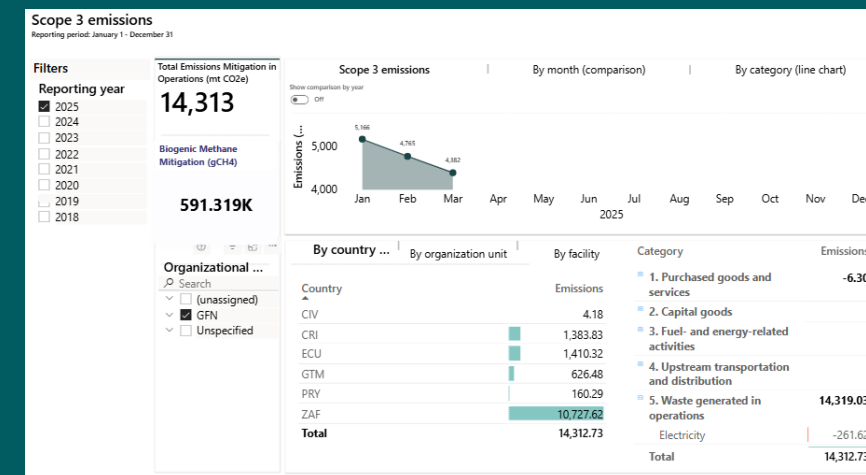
Scope 3 emissions
Reporting period: January 1 - December 31

Filters
Reporting year
2025
2024
2023
2022
2021
2020
2019
2018

Total Emissions Mitigation in Operations (mt CO2e)
14,313

Biogenic Methane Mitigation (gCH4)
591.319K

Organizational ...
Search
(unassigned)
GFN
Unspecified

Scope 3 emissions | By month (comparison) | By category (line chart)

Show comparison by year
Off

Emissions (...
5,000
4,000
5,166
4,765
4,382
Jan Feb Mar Apr May Jun Jul Aug Sep Oct Nov Dec
2025

By country ... | By organization unit | By facility

| Country | Emissions |
|---|---|
| CIV | 4.18 |
| CRI | 1,383.83 |
| ECU | 1,410.32 |
| GTM | 626.48 |
| PRY | 160.29 |
| ZAF | 10,727.62 |
| Total | 14,312.73 |

| Category | Emissions |
|---|---|
| 1. Purchased goods and services | -6.30 |
| 2. Capital goods | |
| 3. Fuel- and energy-related activities | |
| 4. Upstream transportation and distribution | |
| 5. Waste generated in operations | 14,319.03 |
| Electricity | -261.62 |
| Total | 14,312.73 |